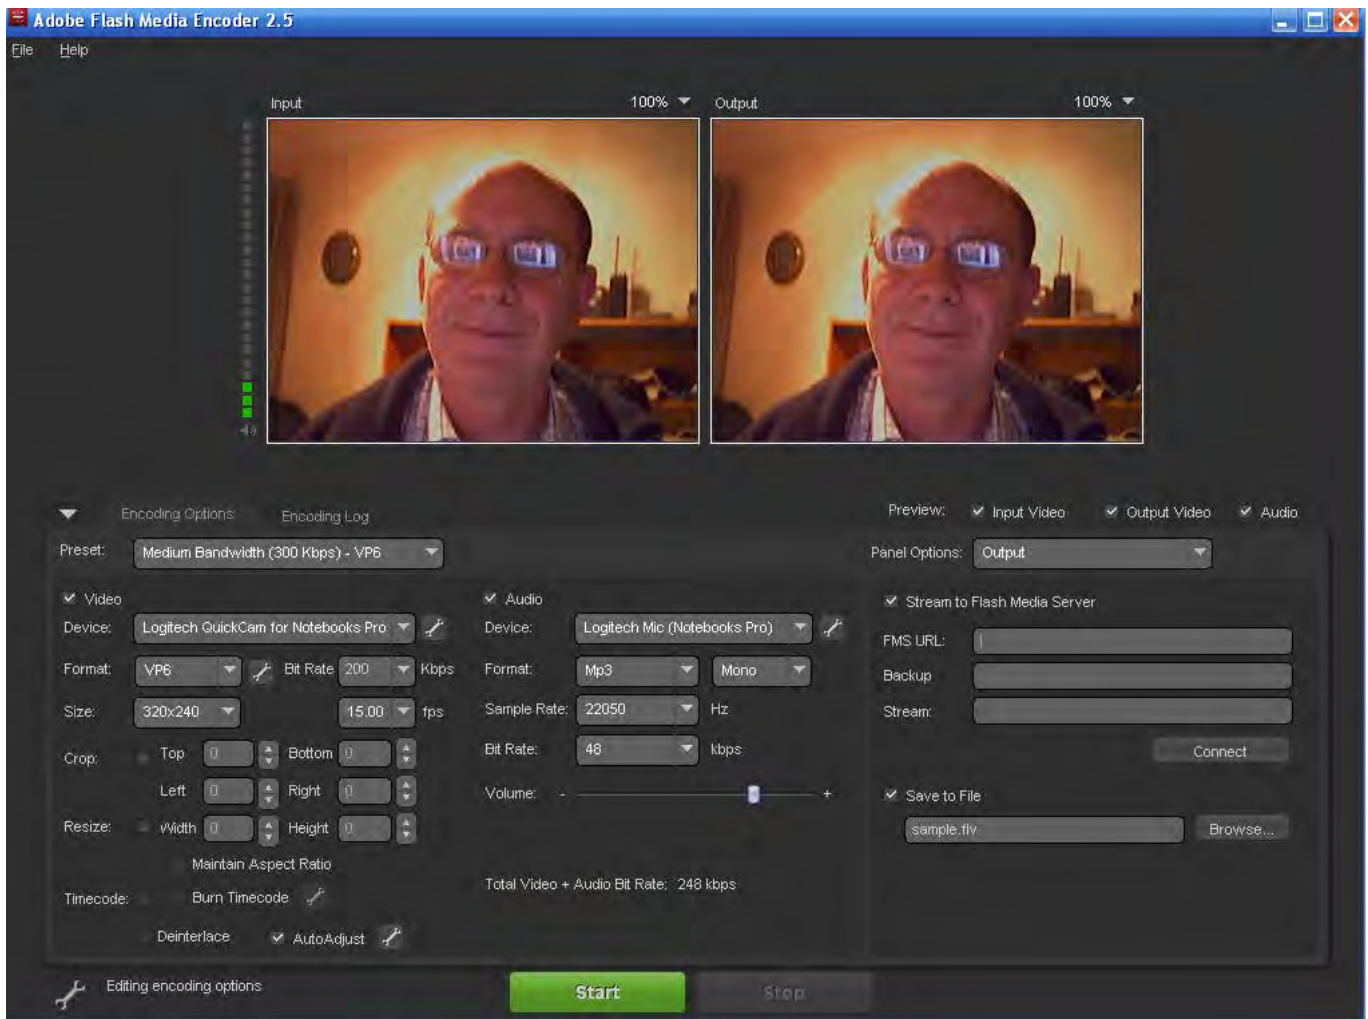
Adobe Flash Media Encoder 2.5

File Help

Input 100%

Output 100%

Encoding Options Encoding Log

Preview: Input Video Output Video Audio

Preset: Medium Bandwidth (300 Kbps) - VP6

Panel Options: Output

Video

Device: Logitech QuickCam for Notebooks Pro

Format: VP6 Bit Rate 200 Kbps

Size: 320x240 15.00 fps

Crop: Top 0 Bottom 0

Left 0 Right 0

Resize: Width 0 Height 0

Maintain Aspect Ratio

Timecode: Burn Timecode

Deinterlace AutoAdjust

Audio

Device: Logitech Mic (Notebooks Pro)

Format: Mp3 Mono

Sample Rate: 22050 Hz

Bit Rate: 48 kbps

Volume: - +

Total Video + Audio Bit Rate: 248 kbps

Stream to Flash Media Server

FMS URL:

Backup

Stream:

Connect

Save to File

sample.flv

Browse...

Editing encoding options

Start

Stop